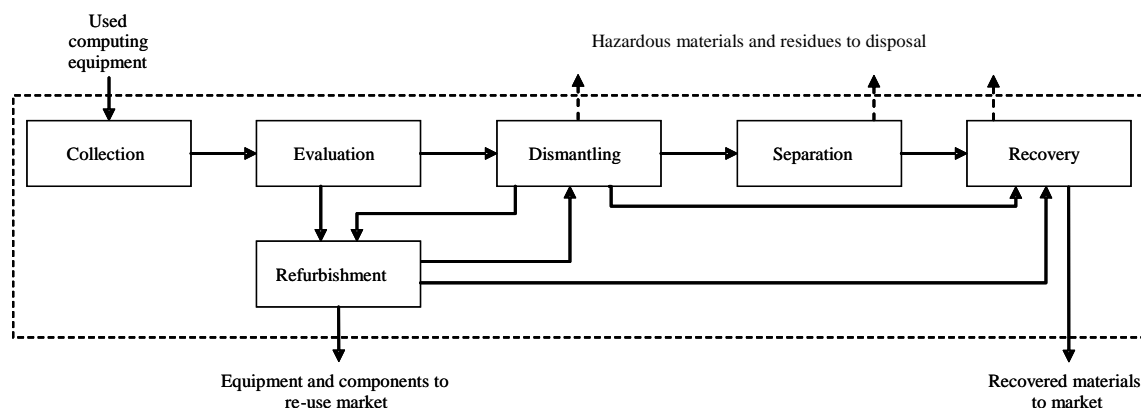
Used computing equipment

Hazardous materials and residues to disposal

Collection

Evaluation

Dismantling

Separation

Recovery

Refurbishment

Equipment and components to re-use market

Recovered materials to market